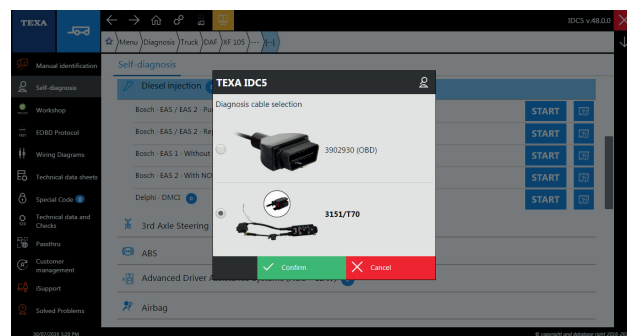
TEXA

IDC5 v.48.0.0

Menu | Diagnosis | Truck | DAF | XF 105 | ··· | (···)

Manual identification
Self-diagnosis
Workshop
EOBD Protocol
Wiring Diagrams
Technical data sheets
Special Code
Technical data and Checks
Passthru
Customer management
iSupport
Solved Problems

30/07/2018 5:20 PM

Self-diagnosis

Diesel injection

Bosch · EAS / EAS 2 · Pu
START
Bosch · EAS / EAS 2 · Re
START
Bosch · EAS 1 · Without
START
Bosch · EAS 2 · With NO
START
Delphi · DMCI
START

3rd Axle Steering

ABS

Advanced Driver A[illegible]

Airbag

TEXA IDC5

Diagnosis cable selection

3902930 (OBD)

3151/T70

Confirm

Cancel

© copyright and database right 2016-20